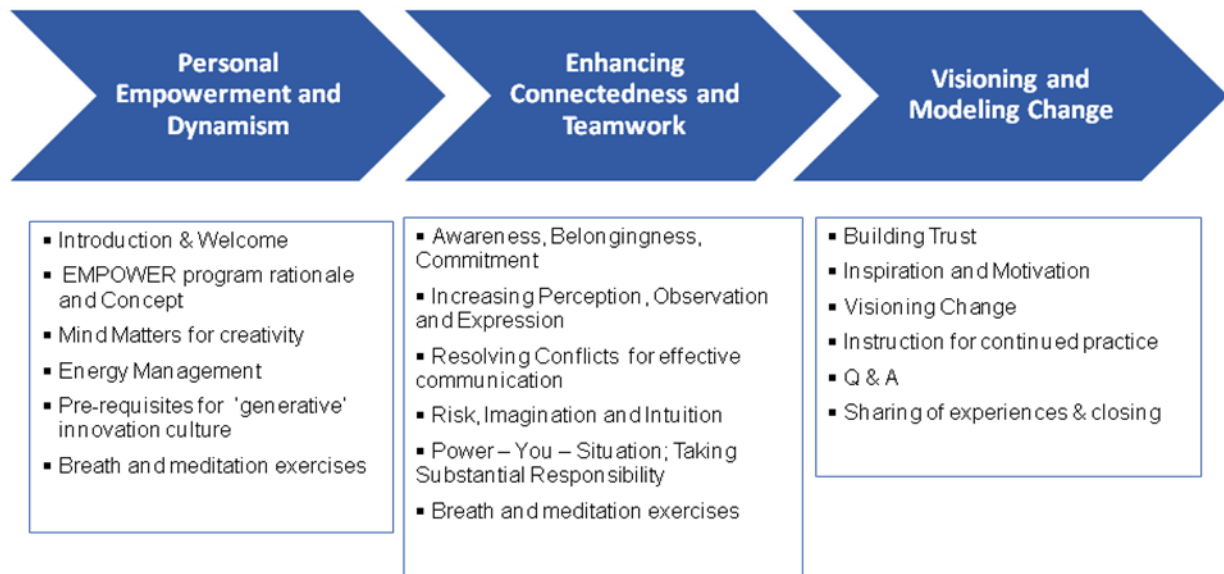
Personal Empowerment and Dynamism

Enhancing Connectedness and Teamwork

Visioning and Modeling Change

▪ Introduction & Welcome
▪ EMPOWER program rationale and Concept
▪ Mind Matters for creativity
▪ Energy Management
▪ Pre-requisites for 'generative' innovation culture
▪ Breath and meditation exercises

▪ Awareness, Belongingness, Commitment
▪ Increasing Perception, Observation and Expression
▪ Resolving Conflicts for effective communication
▪ Risk, Imagination and Intuition
▪ Power – You – Situation; Taking Substantial Responsibility
▪ Breath and meditation exercises

▪ Building Trust
▪ Inspiration and Motivation
▪ Visioning Change
▪ Instruction for continued practice
▪ Q & A
▪ Sharing of experiences & closing